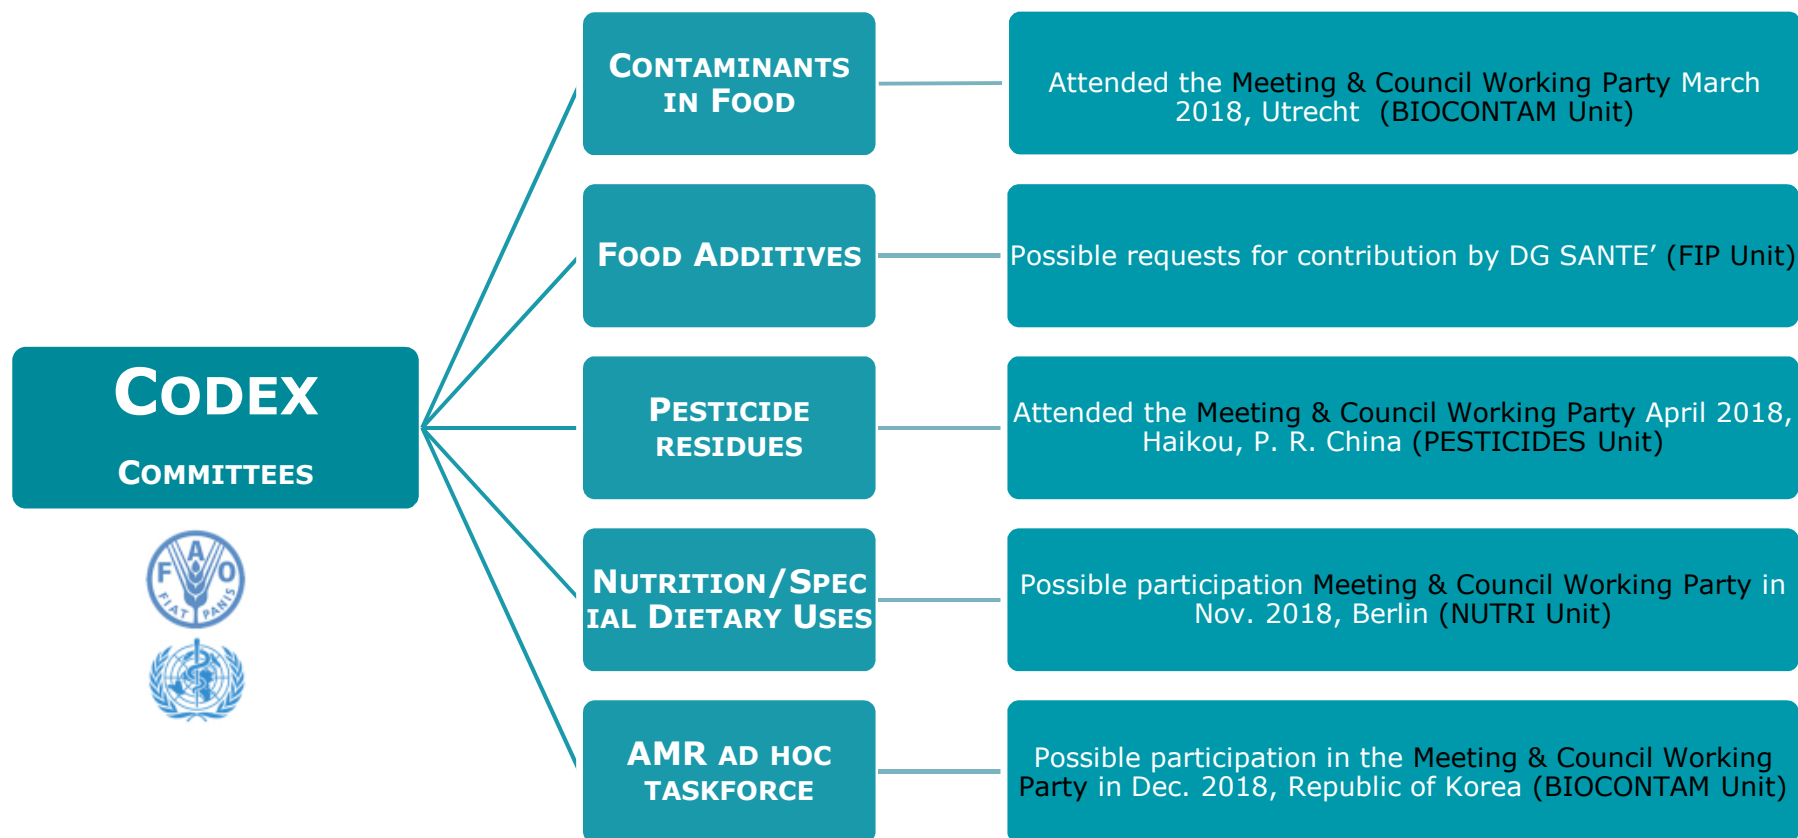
CODEX

COMMITTEES

F A O
FIAT PANIS

CONTAMINANTS IN FOOD

Attended the Meeting & Council Working Party March 2018, Utrecht (BIOCONTAM Unit)

FOOD ADDITIVES

Possible requests for contribution by DG SANTE' (FIP Unit)

PESTICIDE RESIDUES

Attended the Meeting & Council Working Party April 2018, Haikou, P. R. China (PESTICIDES Unit)

NUTRITION/SPECIAL DIETARY USES

Possible participation Meeting & Council Working Party in Nov. 2018, Berlin (NUTRI Unit)

AMR AD HOC TASKFORCE

Possible participation in the Meeting & Council Working Party in Dec. 2018, Republic of Korea (BIOCONTAM Unit)